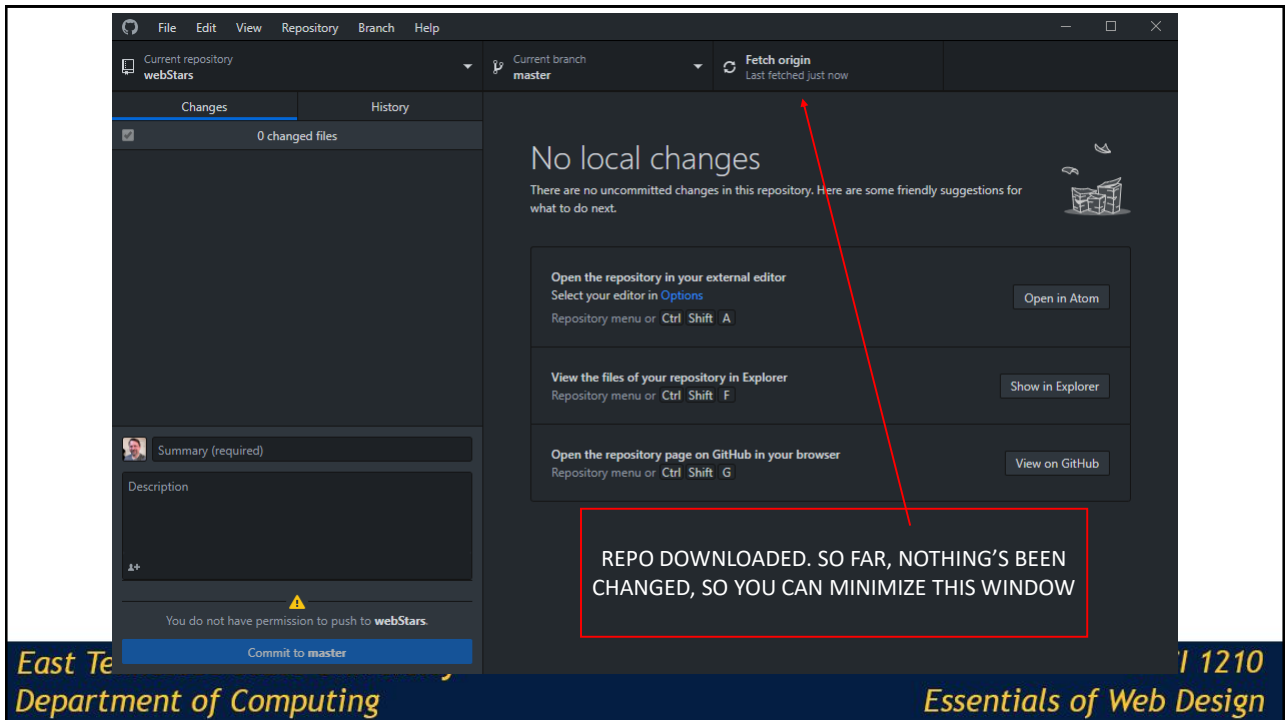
File Edit View Repository Branch Help

Current repository
webStars

Current branch
master

Fetch origin
Last fetched just now

Changes History

0 changed files

No local changes

There are no uncommitted changes in this repository. Here are some friendly suggestions for what to do next.

Open the repository in your external editor
Select your editor in Options
Repository menu or Ctrl Shift A

Open in Atom

View the files of your repository in Explorer
Repository menu or Ctrl Shift F

Show in Explorer

Open the repository page on GitHub in your browser
Repository menu or Ctrl Shift G

View on GitHub

Summary (required)

Description

You do not have permission to push to webStars.

Commit to master

REPO DOWNLOADED. SO FAR, NOTHING'S BEEN CHANGED, SO YOU CAN MINIMIZE THIS WINDOW

East Te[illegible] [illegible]I 1210
Department of Computing
Essentials of Web Design